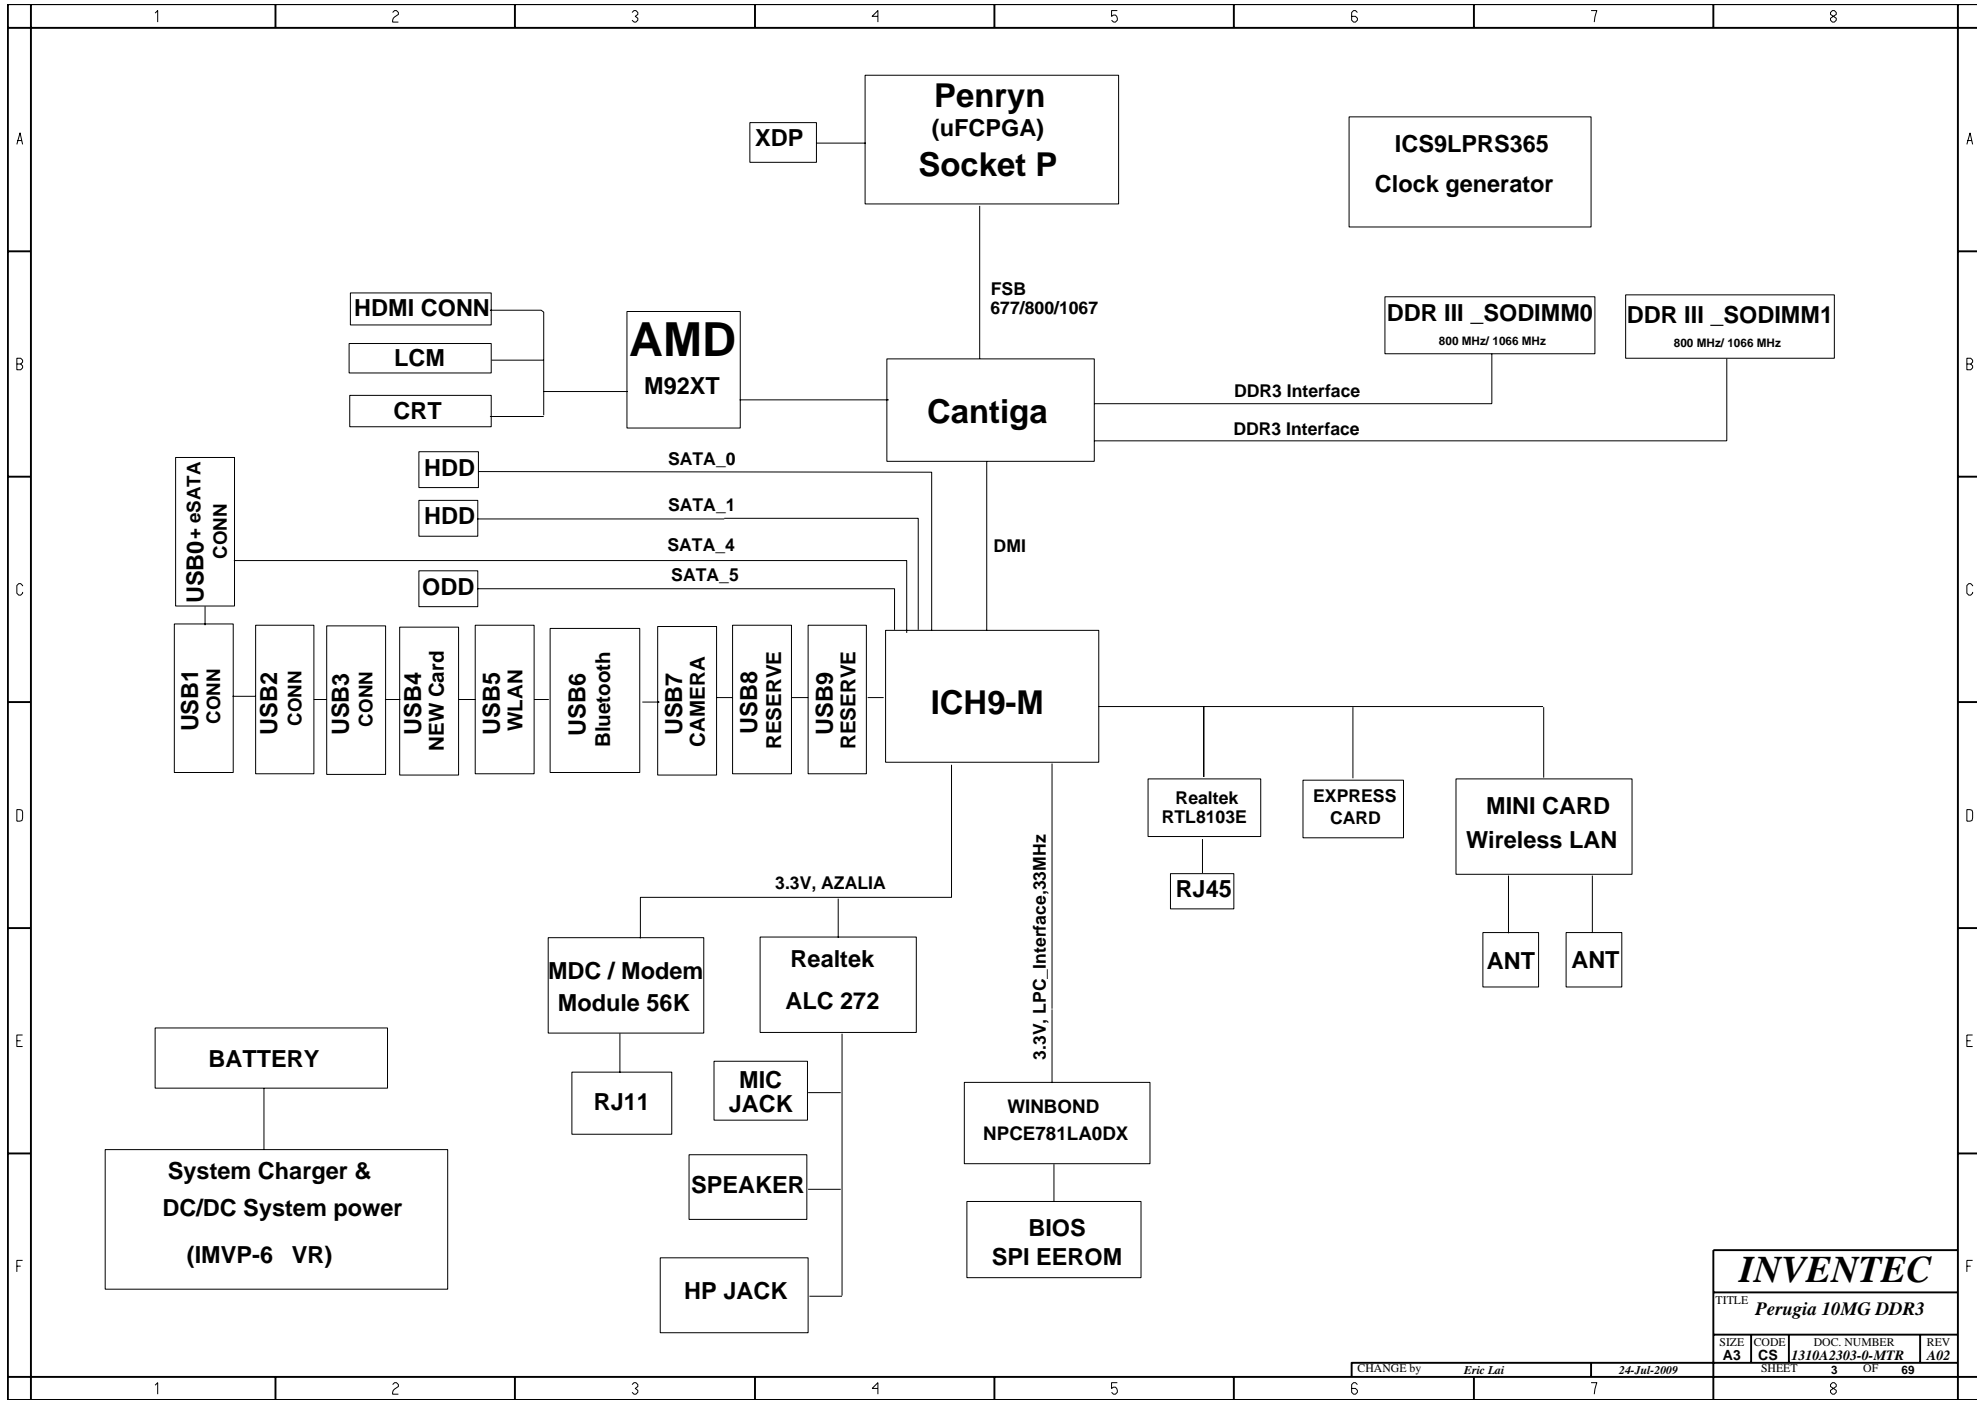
1 2 3 4 5 6 7 8

A

Penryn
(uFCPGA)
Socket P

XDP

ICS9LPRS365
Clock generator

B

FSB
677/800/1067

HDMI CONN

LCM

CRT

AMD
M92XT

Cantiga

DDR III _SODIMM0
800 MHz/ 1066 MHz

DDR III _SODIMM1
800 MHz/ 1066 MHz

DDR3 Interface

DDR3 Interface

C

HDD
SATA_0

HDD
SATA_1

USB0+ eSATA CONN
SATA_4

ODD
SATA_5

DMI

USB1 CONN

USB2 CONN

USB3 CONN

USB4 NEW Card

USB5 WLAN

USB6 Bluetooth

USB7 CAMERA

USB8 RESERVE

USB9 RESERVE

ICH9-M

D

Realtek
RTL8103E

RJ45

EXPRESS
CARD

MINI CARD
Wireless LAN

ANT

ANT

3.3V, AZALIA

3.3V, LPC_Interface,33MHz

E

MDC / Modem
Module 56K

RJ11

Realtek
ALC 272

MIC
JACK

SPEAKER

HP JACK

BATTERY

System Charger &
DC/DC System power
(IMVP-6 VR)

WINBOND
NPCE781LA0DX

BIOS
SPI EEROM

F

INVENTEC
TITLE Perugia 10MG DDR3

| SIZE | CODE | DOC. NUMBER | REV |
|---|---|---|---|
| A3 | CS | 1310A2303-0-MTR | A02 |

CHANGE by Eric Lai 24-Jul-2009 SHEET 3 OF 69

1 2 3 4 5 6 7 8